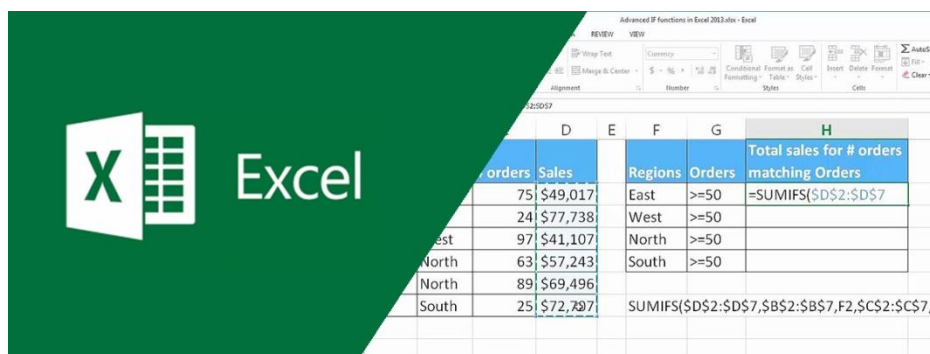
X
Excel

Advanced IF functions in Excel 2013.xlsx - Excel
REVIEW VIEW
Wrap Text
Merge & Center
Alignment
Currency
$ - % ,
Number
Conditional Formatting
Format as Table
Cell Styles
Styles
Insert Delete Format
Cells
AutoSum
Fill
Clear
$2:$D$7

| | D | E | F | G | H |
|---|---|---|---|---|---|
| # orders | Sales | | Regions | Orders | Total sales for # orders matching Orders |
| 75 | $49,017 | | East | >=50 | =SUMIFS($D$2:$D$7 |
| 24 | $77,738 | | West | >=50 | |
| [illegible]est 97 | $41,107 | | North | >=50 | |
| North 63 | $57,243 | | South | >=50 | |
| North 89 | $69,496 | | | | |
| South 25 | $72,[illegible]97 | | SUMIFS($D$2:$D$7,$B$2:$B$7,F2,$C$2:$C$7, | | |